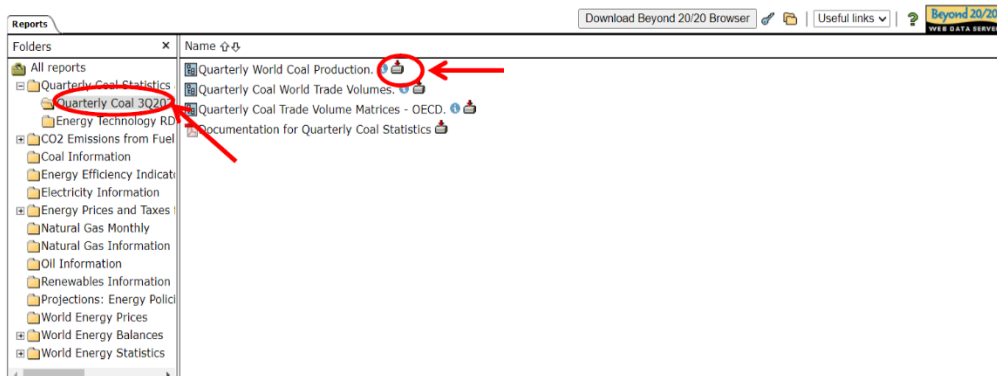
Reports

Download Beyond 20/20 Browser | Useful links | ? | Beyond 20/20 WEB DATA SERV

Folders ×

All reports
Quarterly Coal Statistics
Quarterly Coal 3Q20
Energy Technology RD
CO2 Emissions from Fuel
Coal Information
Energy Efficiency Indicat
Electricity Information
Energy Prices and Taxes
Natural Gas Monthly
Natural Gas Information
Oil Information
Renewables Information
Projections: Energy Polici
World Energy Prices
World Energy Balances
World Energy Statistics

Name

Quarterly World Coal Production.
Quarterly Coal World Trade Volumes.
Quarterly Coal Trade Volume Matrices - OECD.
Documentation for Quarterly Coal Statistics